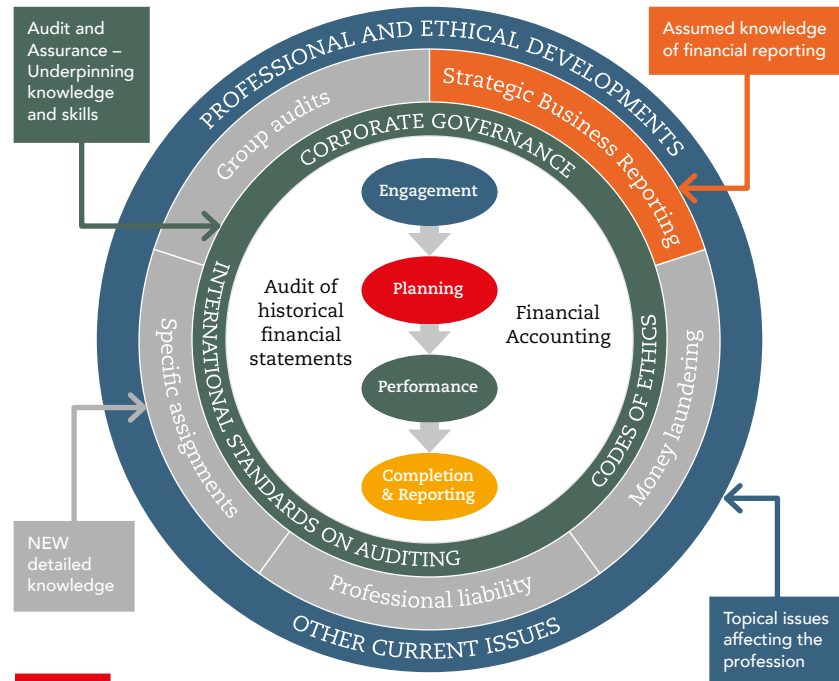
Audit and Assurance – Underpinning knowledge and skills

Assumed knowledge of financial reporting

PROFESSIONAL AND ETHICAL DEVELOPMENTS

Group audits

Strategic Business Reporting

CORPORATE GOVERNANCE

Engagement

Audit of historical financial statements

Planning

Financial Accounting

Performance

Completion & Reporting

INTERNATIONAL STANDARDS ON AUDITING

CODES OF ETHICS

Specific assignments

Money laundering

Professional liability

OTHER CURRENT ISSUES

NEW detailed knowledge

Topical issues affecting the profession